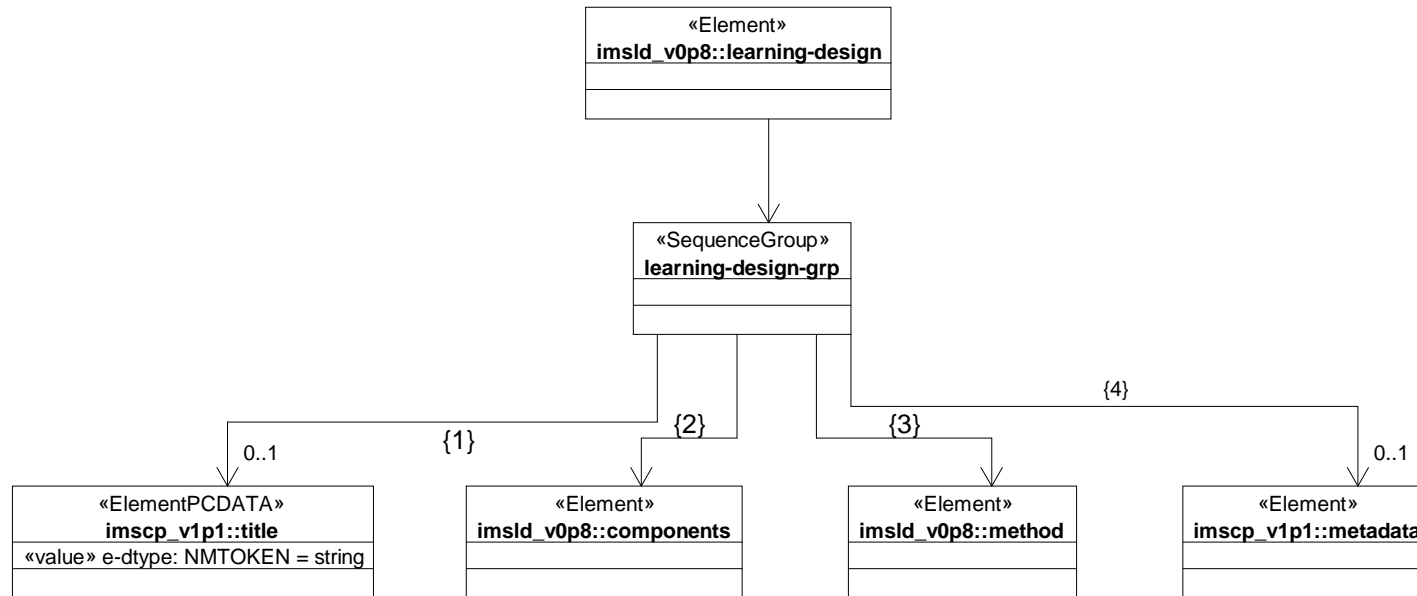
«Element»
imsld_v0p8::learning-design

«SequenceGroup»
learning-design-grp

{4}

0..1

{1}

{2}

{3}

0..1

«ElementPCDATA»
imscp_v1p1::title
«value» e-dtype: NMTOKEN = string

«Element»
imsld_v0p8::components

«Element»
imsld_v0p8::method

«Element»
imscp_v1p1::metadata